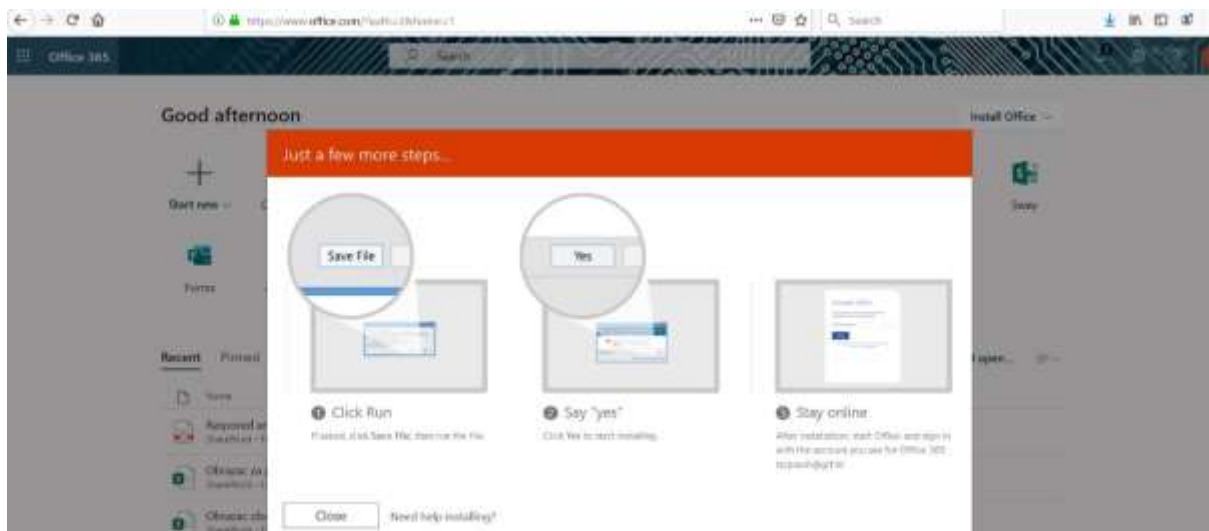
https://www.office.com/?auth=2&home=1

Search

Office 365

Search

Good afternoon

Install Office

Start new

Sway

Forms

Recent Pinned

Name

Respond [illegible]

Obrazac za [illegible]

Obrazac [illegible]

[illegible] open...

Just a few more steps...

Save File

Yes

1 Click Run

If asked, click Save File, then run the file.

2 Say "yes"

Click Yes to start installing.

3 Stay online

After installation, start Office and sign in with the account you use for Office 365: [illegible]

Close

Need help installing?